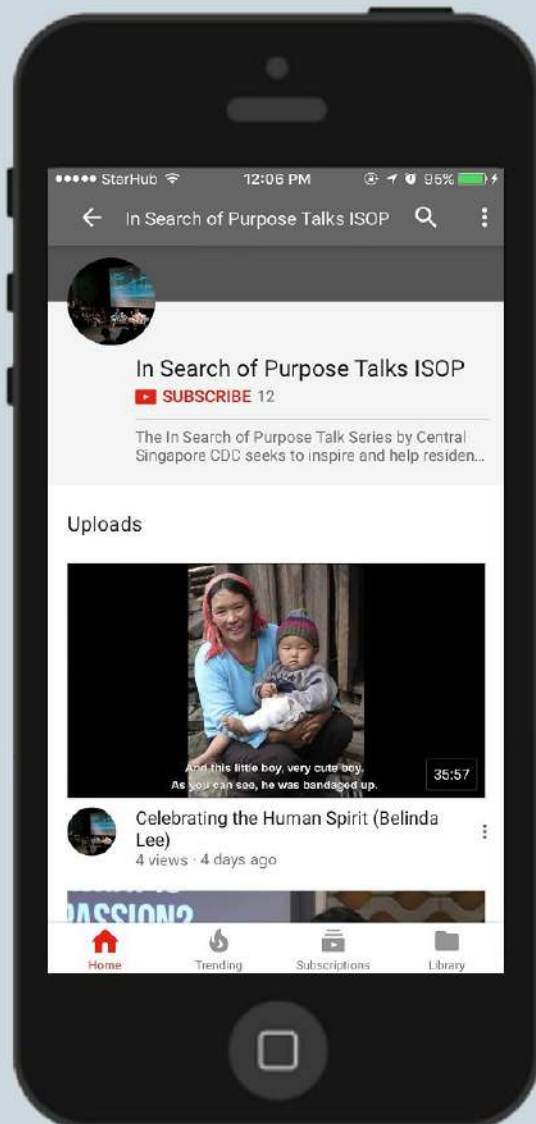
●●●●● StarHub 12:06 PM 95%

In Search of Purpose Talks ISOP

In Search of Purpose Talks ISOP

SUBSCRIBE 12

The In Search of Purpose Talk Series by Central Singapore CDC seeks to inspire and help residen...

Uploads

And this little boy, very cute boy.
As you can see, he was bandaged up.

35:57

Celebrating the Human Spirit (Belinda Lee)

4 views · 4 days ago

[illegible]SSION?

Home Trending Subscriptions Library